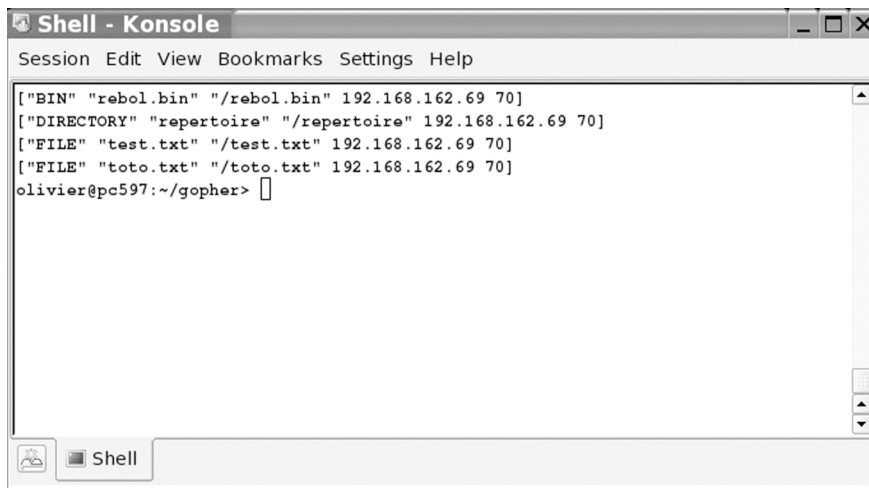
Shell - Konsole

Session Edit View Bookmarks Settings Help

["BIN" "rebol.bin" "/rebol.bin" 192.168.162.69 70]
["DIRECTORY" "repertoire" "/repertoire" 192.168.162.69 70]
["FILE" "test.txt" "/test.txt" 192.168.162.69 70]
["FILE" "toto.txt" "/toto.txt" 192.168.162.69 70]
olivier@pc597:~/gopher>

Shell